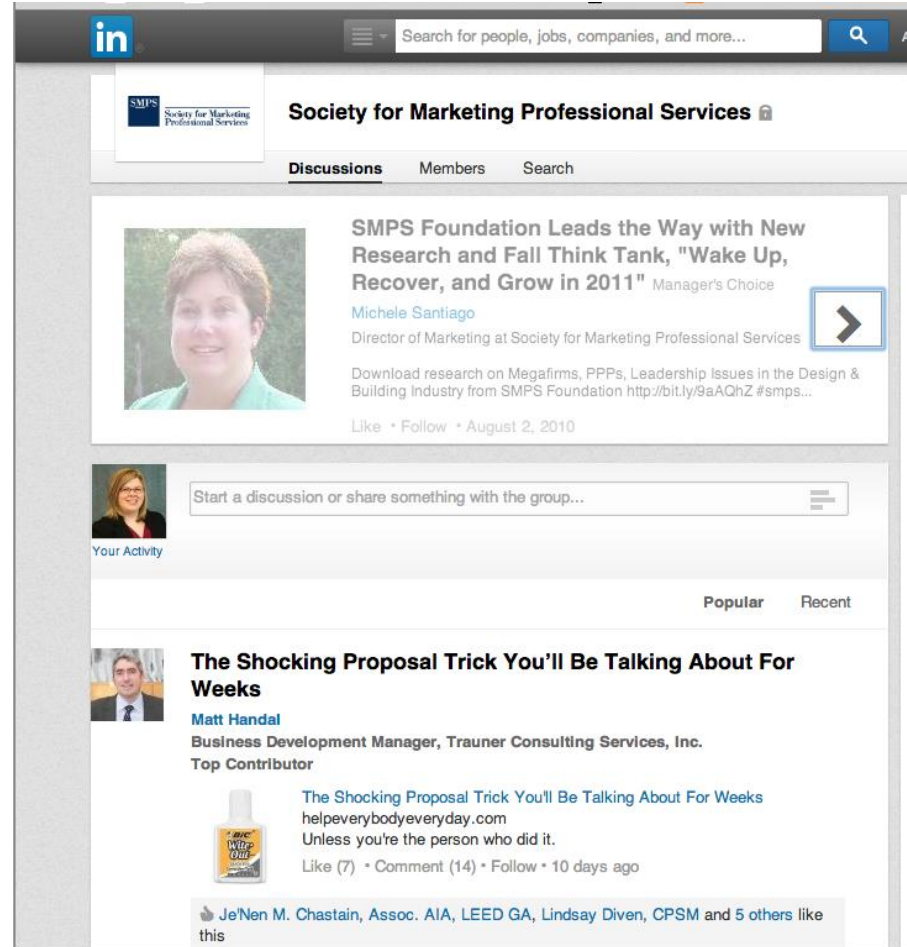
in

Search for people, jobs, companies, and more...

SMPS Society for Marketing Professional Services

Society for Marketing Professional Services

Discussions Members Search

SMPS Foundation Leads the Way with New Research and Fall Think Tank, "Wake Up, Recover, and Grow in 2011" Manager's Choice

Michele Santiago

Director of Marketing at Society for Marketing Professional Services

Download research on Megafirms, PPPs, Leadership Issues in the Design & Building Industry from SMPS Foundation http://bit.ly/9aAQhZ #smps...

Like • Follow • August 2, 2010

Your Activity

Start a discussion or share something with the group...

Popular Recent

The Shocking Proposal Trick You'll Be Talking About For Weeks

Matt Handal

Business Development Manager, Trauner Consulting Services, Inc.

Top Contributor

BIC Wite Out

The Shocking Proposal Trick You'll Be Talking About For Weeks

helpeverybodyeveryday.com

Unless you're the person who did it.

Like (7) • Comment (14) • Follow • 10 days ago

Je'Nen M. Chastain, Assoc. AIA, LEED GA, Lindsay Diven, CPSM and 5 others like this